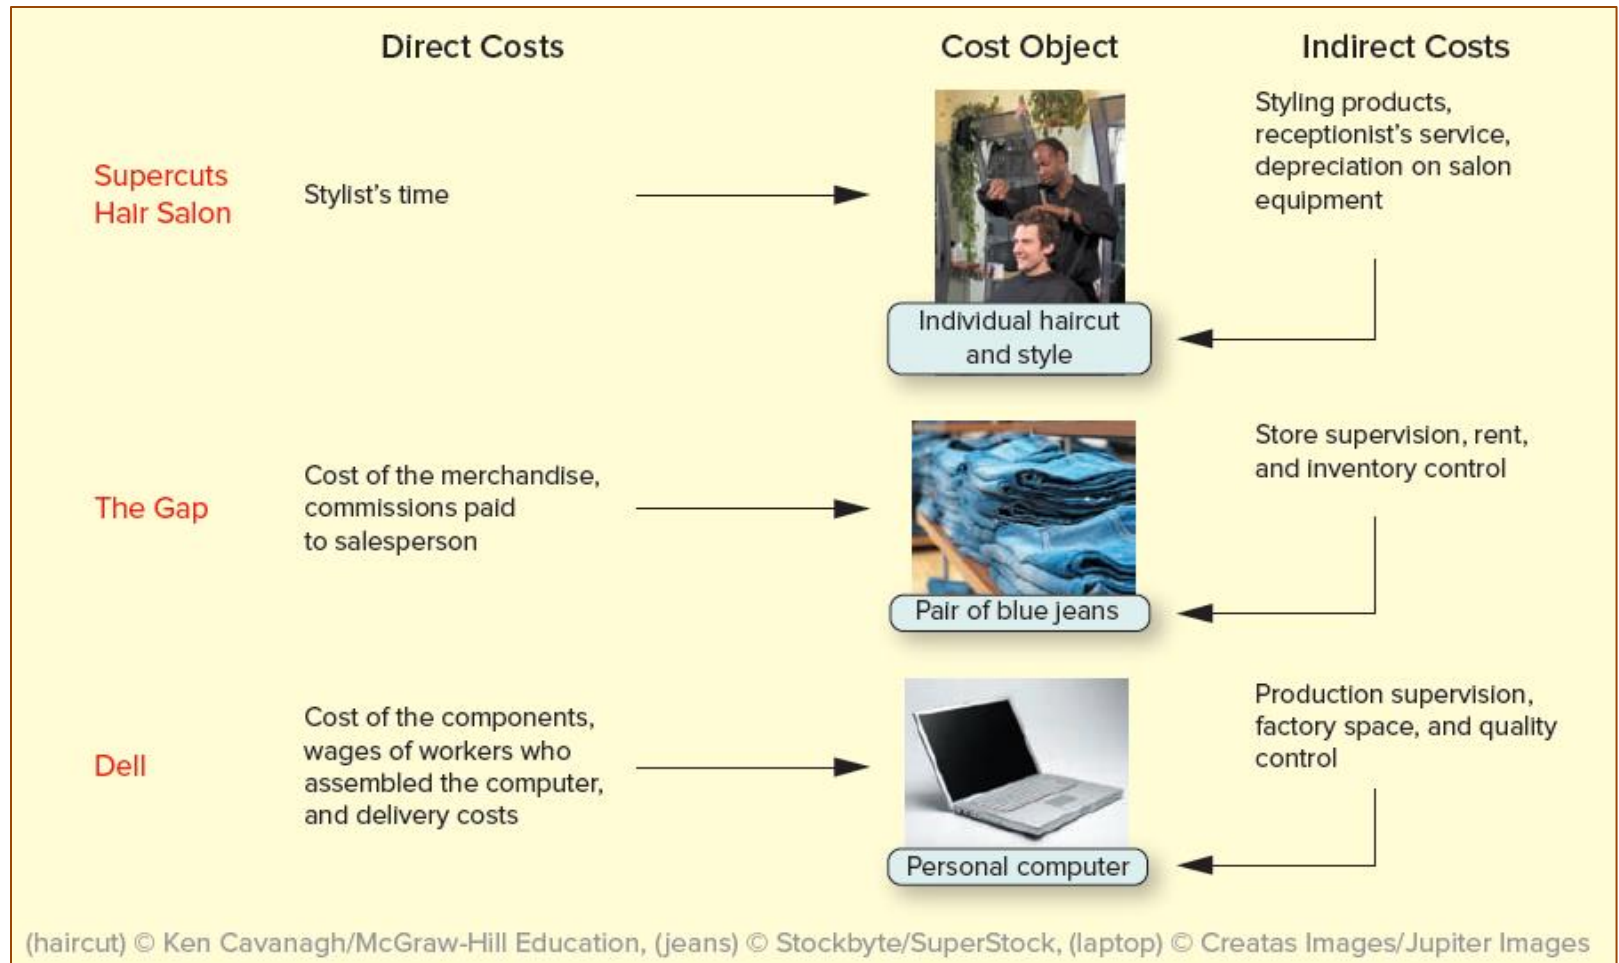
| | Direct Costs | Cost Object | Indirect Costs |
|---|---|---|---|
| Supercuts Hair Salon | Stylist's time | Individual haircut and style | Styling products, receptionist's service, depreciation on salon equipment |
| The Gap | Cost of the merchandise, commissions paid to salesperson | Pair of blue jeans | Store supervision, rent, and inventory control |
| Dell | Cost of the components, wages of workers who assembled the computer, and delivery costs | Personal computer | Production supervision, factory space, and quality control |

(haircut) © Ken Cavanagh/McGraw-Hill Education, (jeans) © Stockbyte/SuperStock, (laptop) © Creatas Images/Jupiter Images